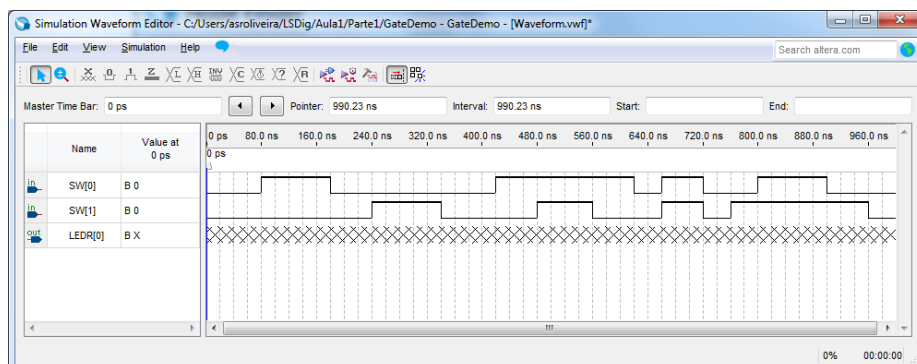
Simulation Waveform Editor - C:/Users/asroliveira/LSDig/Aula1/Parte1/GateDemo - GateDemo - [Waveform.vwf]*

File Edit View Simulation Help

Search altera.com

Master Time Bar: 0 ps

Pointer: 990.23 ns

Interval: 990.23 ns

Start:

End:

| | Name | Value at 0 ps |
|---|---|---|
| in | SW[0] | B 0 |
| in | SW[1] | B 0 |
| out | LEDR[0] | B X |

0 ps 80.0 ns 160.0 ns 240.0 ns 320.0 ns 400.0 ns 480.0 ns 560.0 ns 640.0 ns 720.0 ns 800.0 ns 880.0 ns 960.0 ns

0 ps

0% 00:00:00